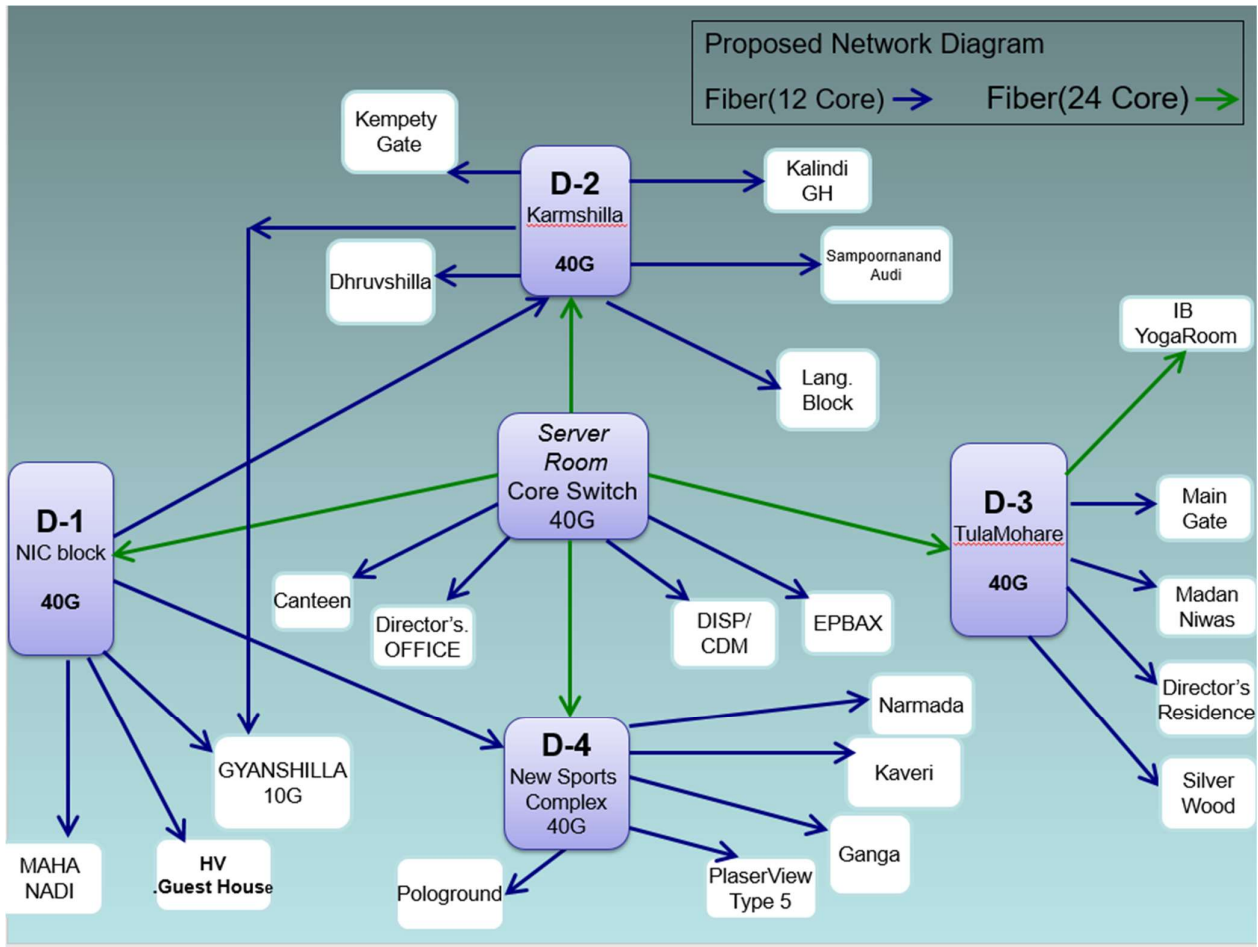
Proposed Network Diagram

Fiber(12 Core)

Fiber(24 Core)

Kempety Gate

D-2
Karmshilla
40G

Kalindi GH

Dhruvshilla

Sampoornanand Audi

IB YogaRoom

Lang. Block

Server Room
Core Switch
40G

D-1
NIC block
40G

D-3
TulaMohare
40G

Main Gate

Madan Niwas

Director's Residence

Silver Wood

Canteen

Director's. OFFICE

DISP/ CDM

EPBAX

Narmada

Kaveri

Ganga

GYANSHILLA 10G

D-4
New Sports Complex
40G

MAHA NADI

HV .Guest House

Pologround

PlaserView Type 5